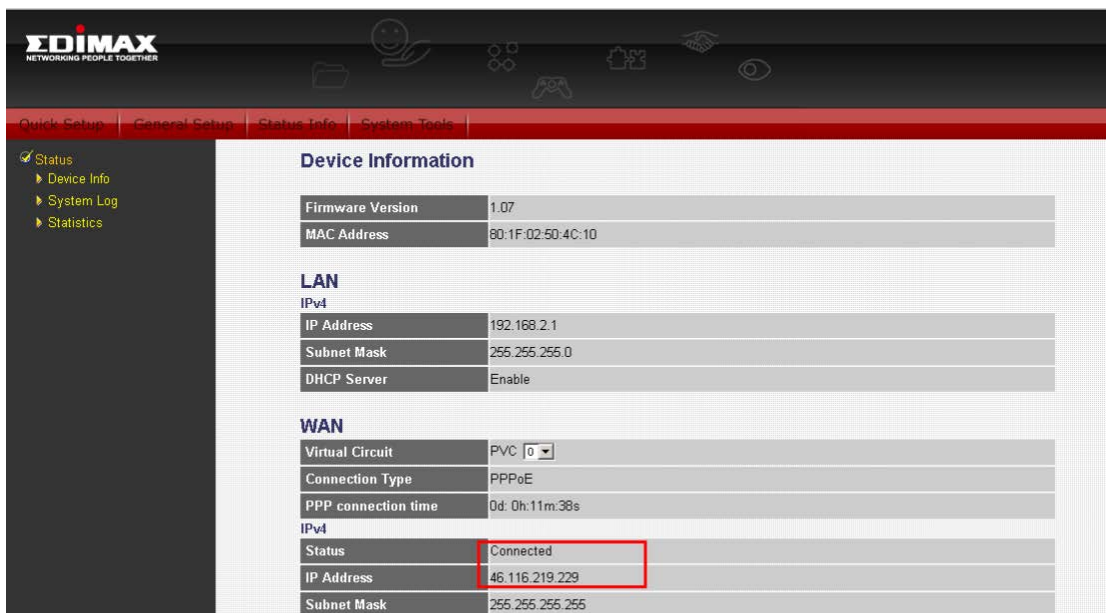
EDIMAX
NETWORKING PEOPLE TOGETHER

Quick Setup | General Setup | Status Info | System Tools

Status
Device Info
System Log
Statistics

Device Information

| Firmware Version | 1.07 |
|---|---|
| MAC Address | 80:1F:02:50:4C:10 |

LAN
IPv4

| IP Address | 192.168.2.1 |
|---|---|
| Subnet Mask | 255.255.255.0 |
| DHCP Server | Enable |

WAN

| Virtual Circuit | PVC 0 |
|---|---|
| Connection Type | PPPoE |
| PPP connection time | 0d: 0h:11m:38s |

IPv4

| Status | Connected |
|---|---|
| IP Address | 46.116.219.229 |
| Subnet Mask | 255.255.255.255 |